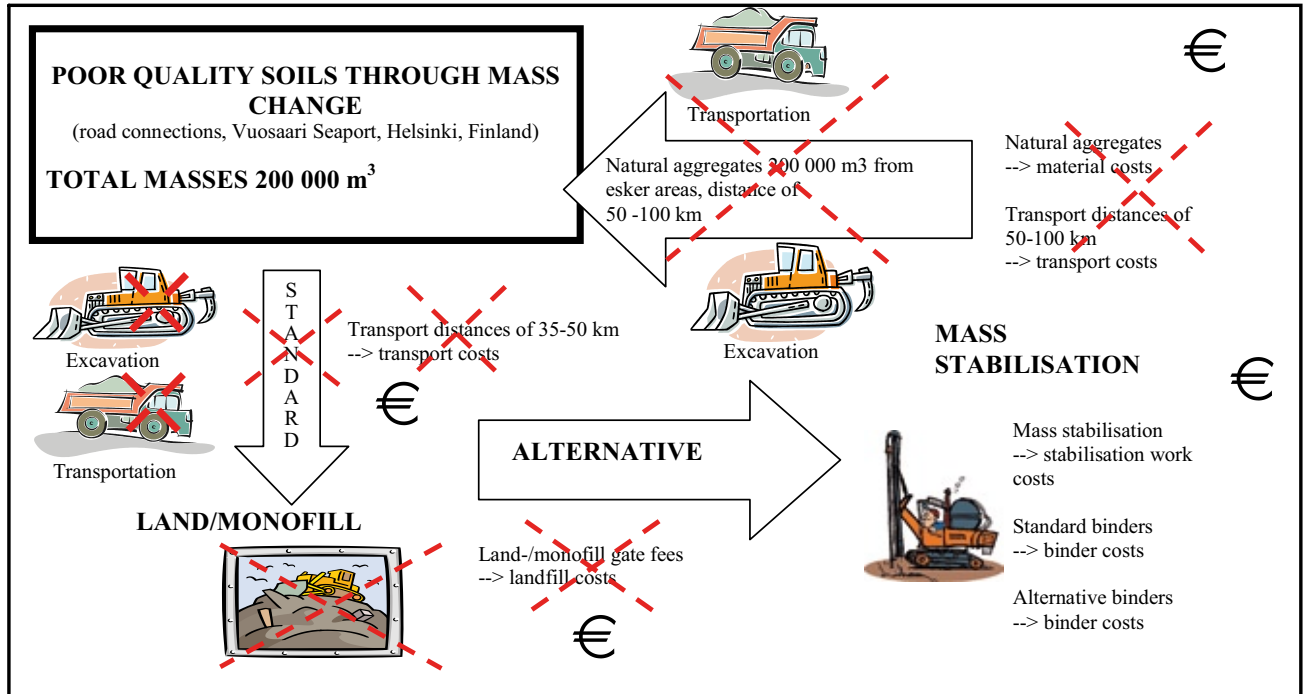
POOR QUALITY SOILS THROUGH MASS CHANGE
(road connections, Vuosaari Seaport, Helsinki, Finland)

TOTAL MASSES 200 000 m$^3$

Transportation

Natural aggregates 200 000 m3 from esker areas, distance of 50 -100 km

€

Natural aggregates --> material costs

Transport distances of 50-100 km --> transport costs

Excavation

STANDARD

Transport distances of 35-50 km --> transport costs

Excavation

€

MASS STABILISATION

€

Transportation

ALTERNATIVE

Mass stabilisation --> stabilisation work costs

Standard binders --> binder costs

Alternative binders --> binder costs

LAND/MONOFILL

Land-/monofill gate fees --> landfill costs

€